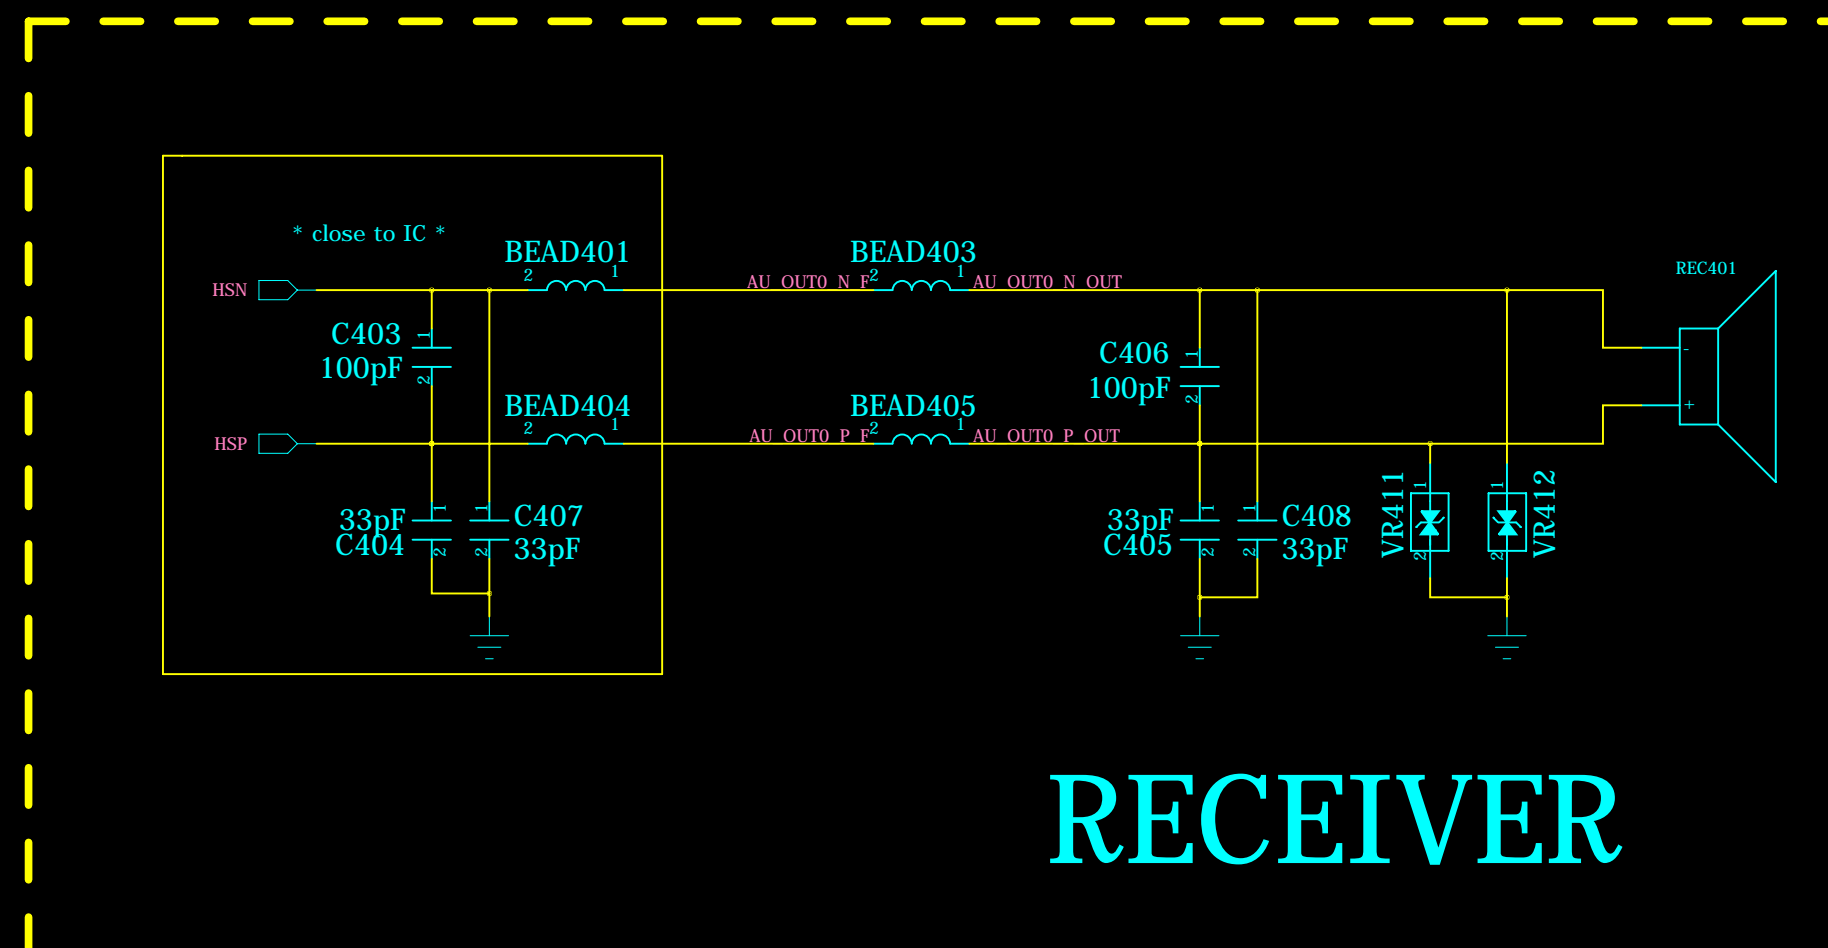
* close to IC *

HSN

BEAD401
2 1

AU_OUT0_N_F

BEAD403
2 1

AU_OUT0_N_OUT

REC401

C403
100pF
1
2

C406
100pF
1
2

-
+

HSP

BEAD404
2 1

AU_OUT0_P_F

BEAD405
2 1

AU_OUT0_P_OUT

33pF
C404
1
2

1
2
C407
33pF

33pF
C405
1
2

1
2
C408
33pF

VR411
1
2

1
2
VR412

RECEIVER